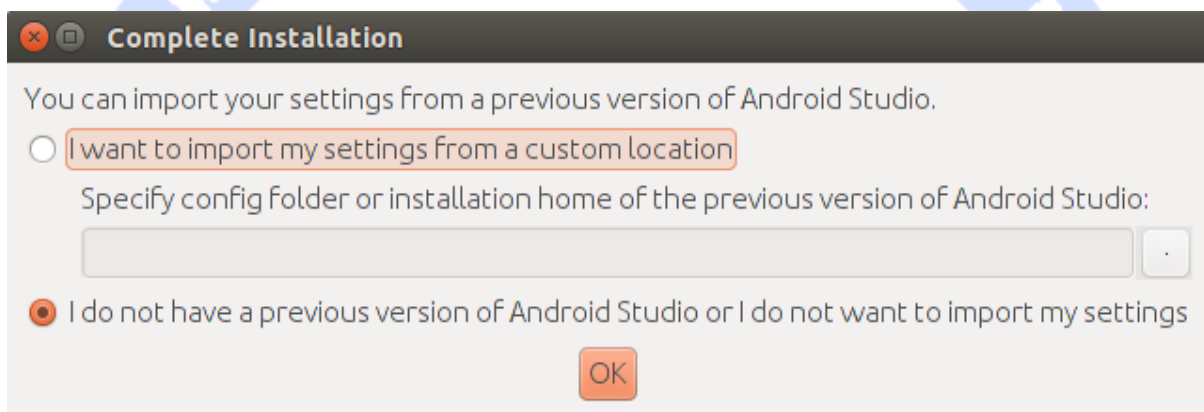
Complete Installation

You can import your settings from a previous version of Android Studio.

I want to import my settings from a custom location

Specify config folder or installation home of the previous version of Android Studio:

I do not have a previous version of Android Studio or I do not want to import my settings

OK